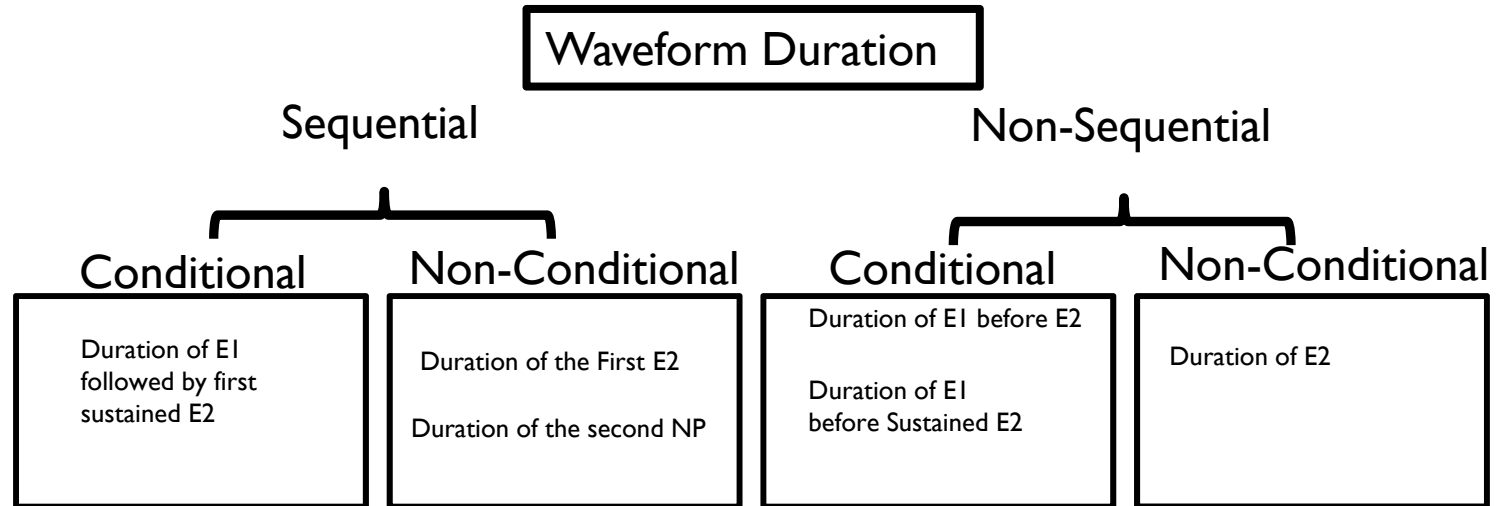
Waveform Duration

Sequential

Non-Sequential

Conditional

Duration of E1 followed by first sustained E2

Non-Conditional

Duration of the First E2

Duration of the second NP

Conditional

Duration of E1 before E2

Duration of E1 before Sustained E2

Non-Conditional

Duration of E2